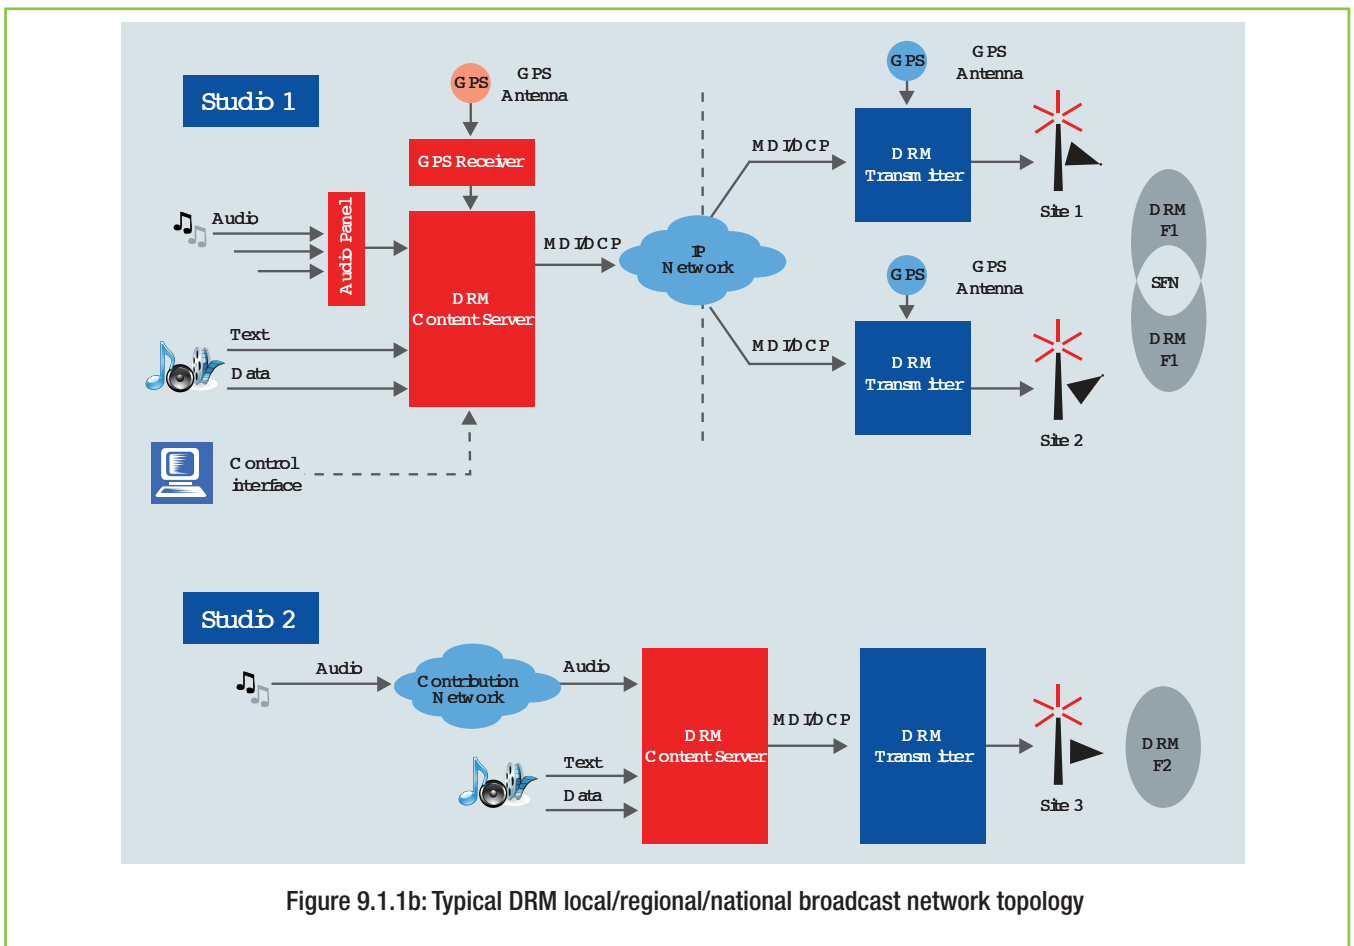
Studio 1

GPS

GPS Antenna

GPS Receiver

Audio

Audio Panel

DRM Content Server

MDI/DCP

IP Network

Text

Data

Control interface

MDI/DCP

GPS

GPS Antenna

DRM Transmitter

Site 1

GPS

GPS Antenna

MDI/DCP

DRM Transmitter

Site 2

DRM F1

SFN

DRM F1

Studio 2

Audio

Contribution Network

Audio

DRM Content Server

MDI/DCP

DRM Transmitter

Site 3

DRM F2

Text

Data

Figure 9.1.1b: Typical DRM local/regional/national broadcast network topology